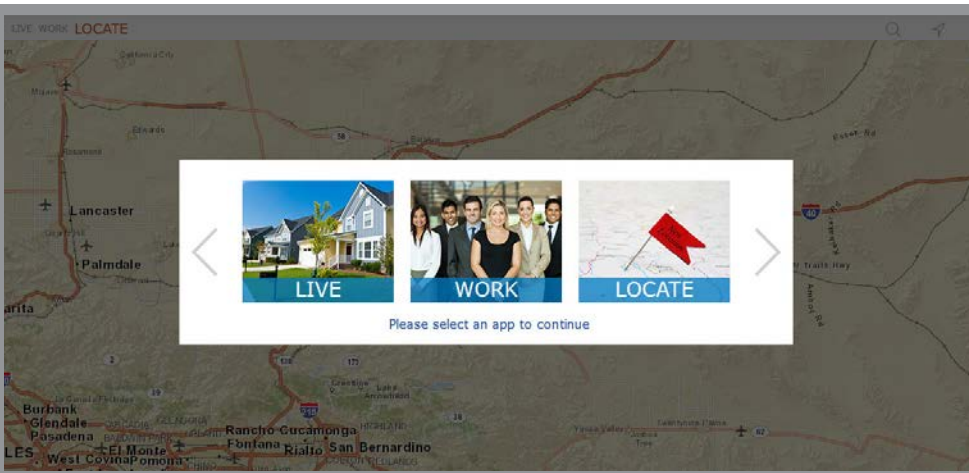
LIVE WORK LOCATE

California City
Mojave
Edwards
Rosamond
Lancaster
Palmdale
arita
Burbank
Glendale
Pasadena
LES
West Covina
El Monte
Pomona
Rancho Cucamonga
Fontana
Rialto
San Bernardino
Barstow
Essex Rd

LIVE
WORK
LOCATE
Please select an app to continue